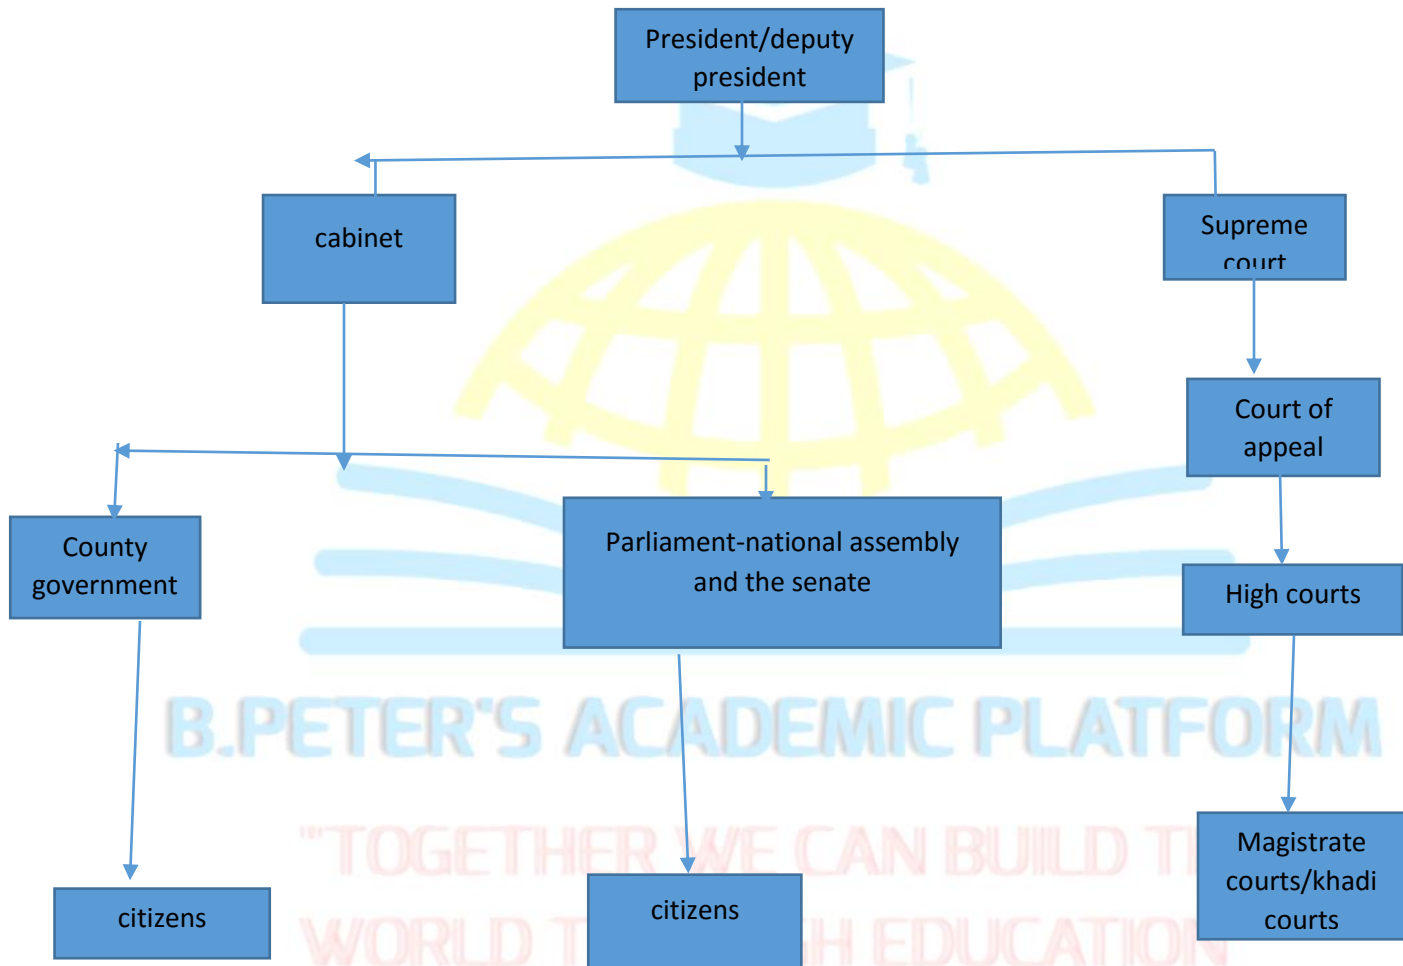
President/deputy president

cabinet

Supreme court

Court of appeal

County government

Parliament-national assembly and the senate

High courts

B.PETER'S ACADEMIC PLATFORM

"TOGETHER WE CAN BUILD T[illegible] WORLD T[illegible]H EDUCATION

citizens

citizens

Magistrate courts/khadi courts